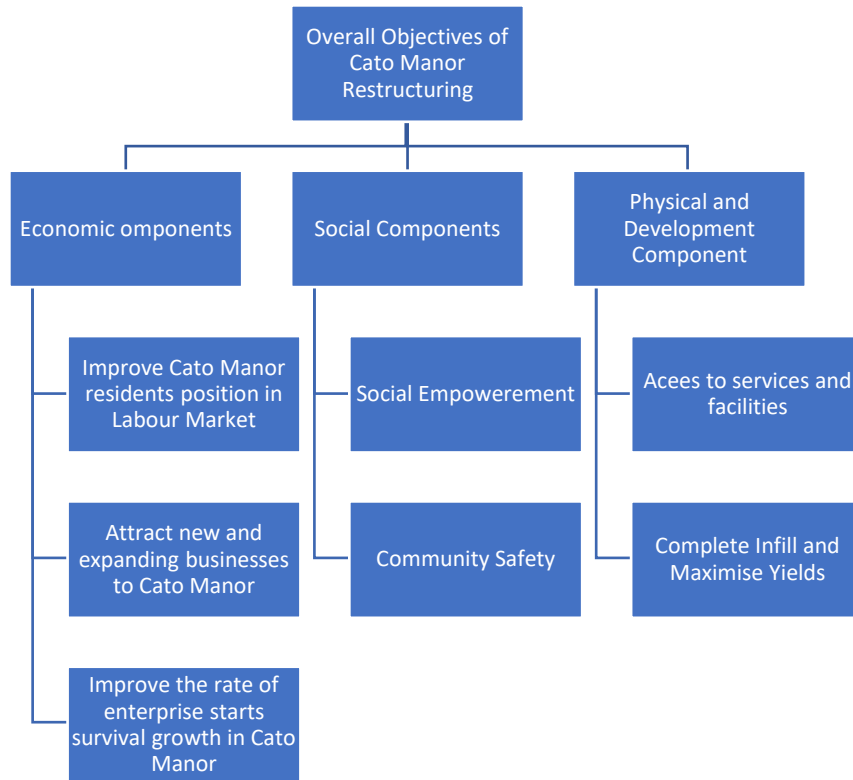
Overall Objectives of Cato Manor Restructuring

Economic omponents

Social Components

Physical and Development Component

Improve Cato Manor residents position in Labour Market

Attract new and expanding businesses to Cato Manor

Improve the rate of enterprise starts survival growth in Cato Manor

Social Empowerement

Community Safety

Acees to services and facilities

Complete Infill and Maximise Yields